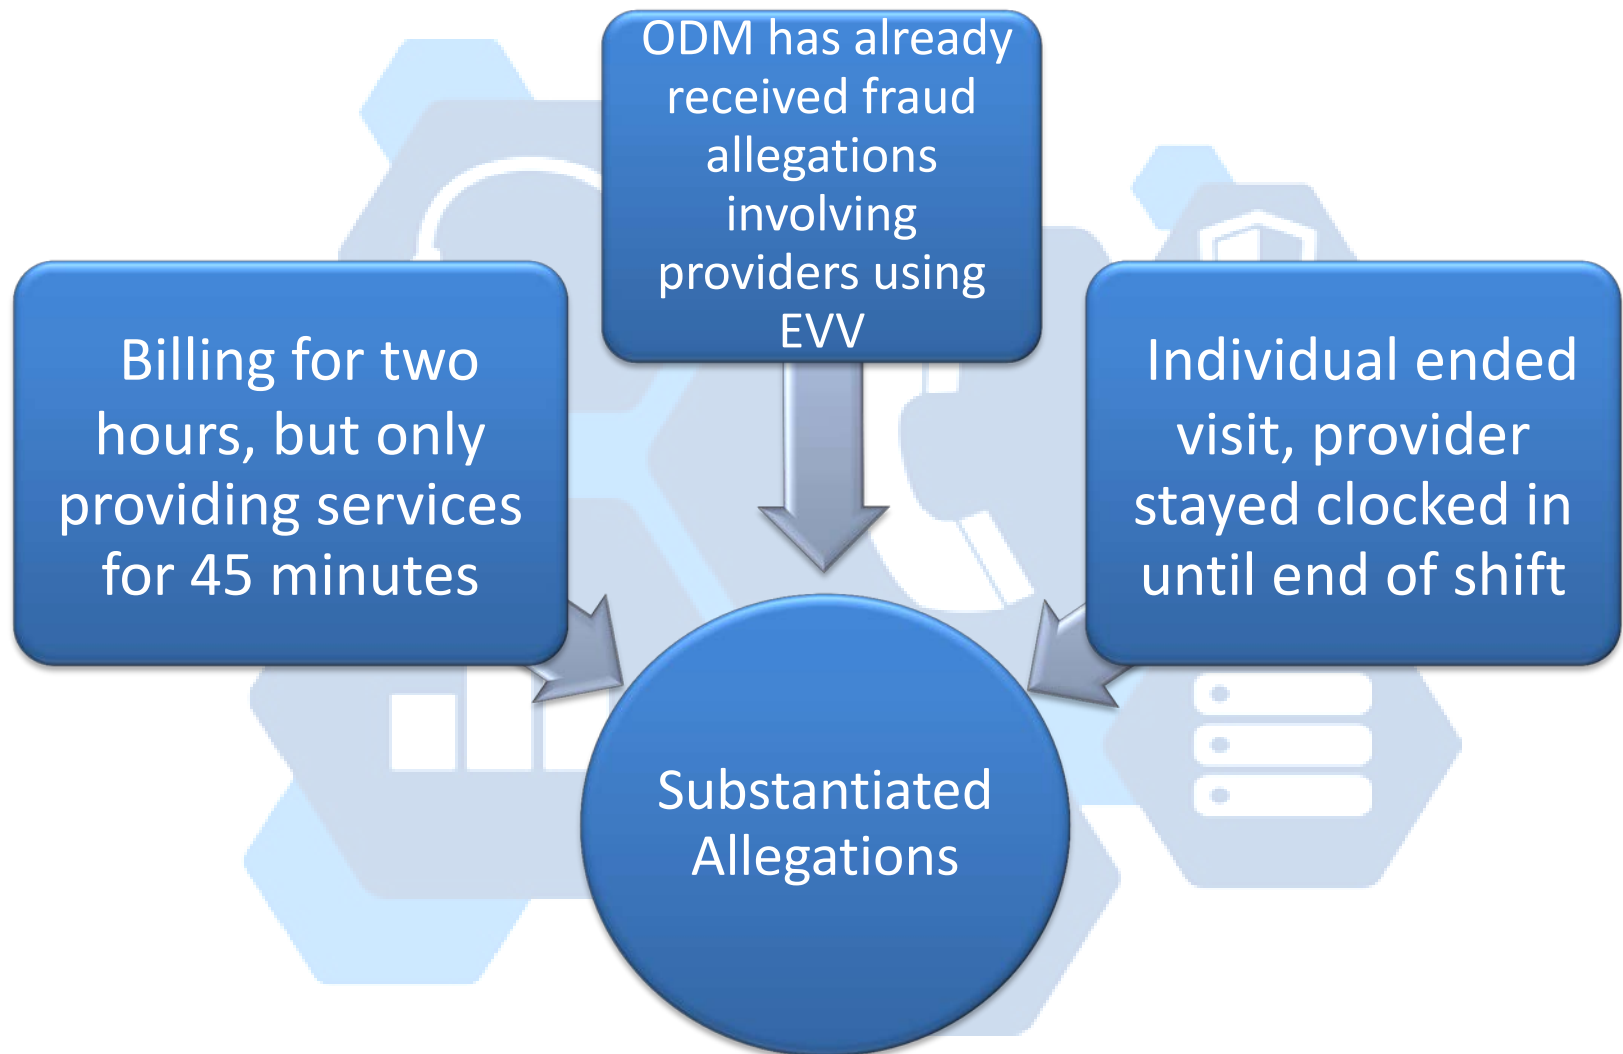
ODM has already received fraud allegations involving providers using EVV

Billing for two hours, but only providing services for 45 minutes

Individual ended visit, provider stayed clocked in until end of shift

Substantiated Allegations